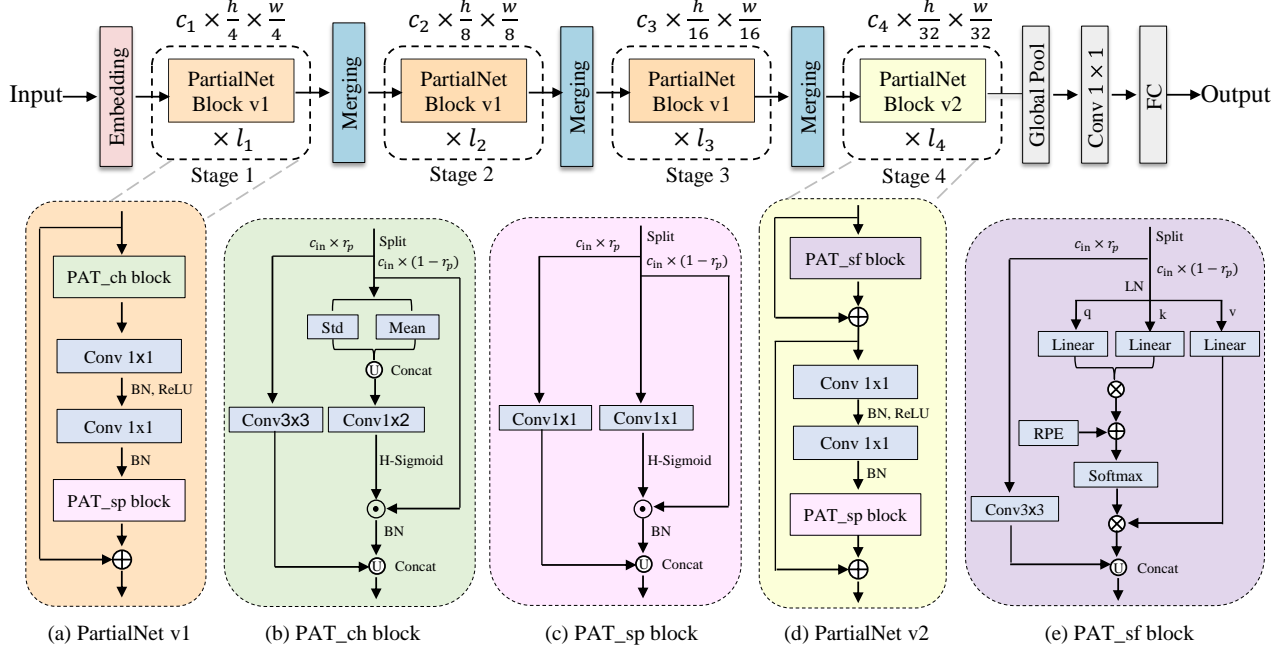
$c_1 \times \frac{h}{4} \times \frac{w}{4}$

$c_2 \times \frac{h}{8} \times \frac{w}{8}$

$c_3 \times \frac{h}{16} \times \frac{w}{16}$

$c_4 \times \frac{h}{32} \times \frac{w}{32}$

Input

Embedding

PartialNet Block v1

$\times\, l_1$

Stage 1

Merging

PartialNet Block v1

$\times\, l_2$

Stage 2

Merging

PartialNet Block v1

$\times\, l_3$

Stage 3

Merging

PartialNet Block v2

$\times\, l_4$

Stage 4

Global Pool

Conv 1 × 1

FC

Output

PAT_ch block

Conv 1x1

BN, ReLU

Conv 1x1

BN

PAT_sp block

$c_{\text{in}} \times r_p$

Split

$c_{\text{in}} \times (1 - r_p)$

Std

Mean

Concat

Conv3x3

Conv1x2

H-Sigmoid

BN

Concat

$c_{\text{in}} \times r_p$

Split

$c_{\text{in}} \times (1 - r_p)$

Conv1x1

Conv1x1

H-Sigmoid

BN

Concat

PAT_sf block

Conv 1x1

BN, ReLU

Conv 1x1

BN

PAT_sp block

$c_{\text{in}} \times r_p$

Split

$c_{\text{in}} \times (1 - r_p)$

LN

q

k

v

Linear

Linear

Linear

RPE

Softmax

Conv3x3

Concat

(a) PartialNet v1

(b) PAT_ch block

(c) PAT_sp block

(d) PartialNet v2

(e) PAT_sf block